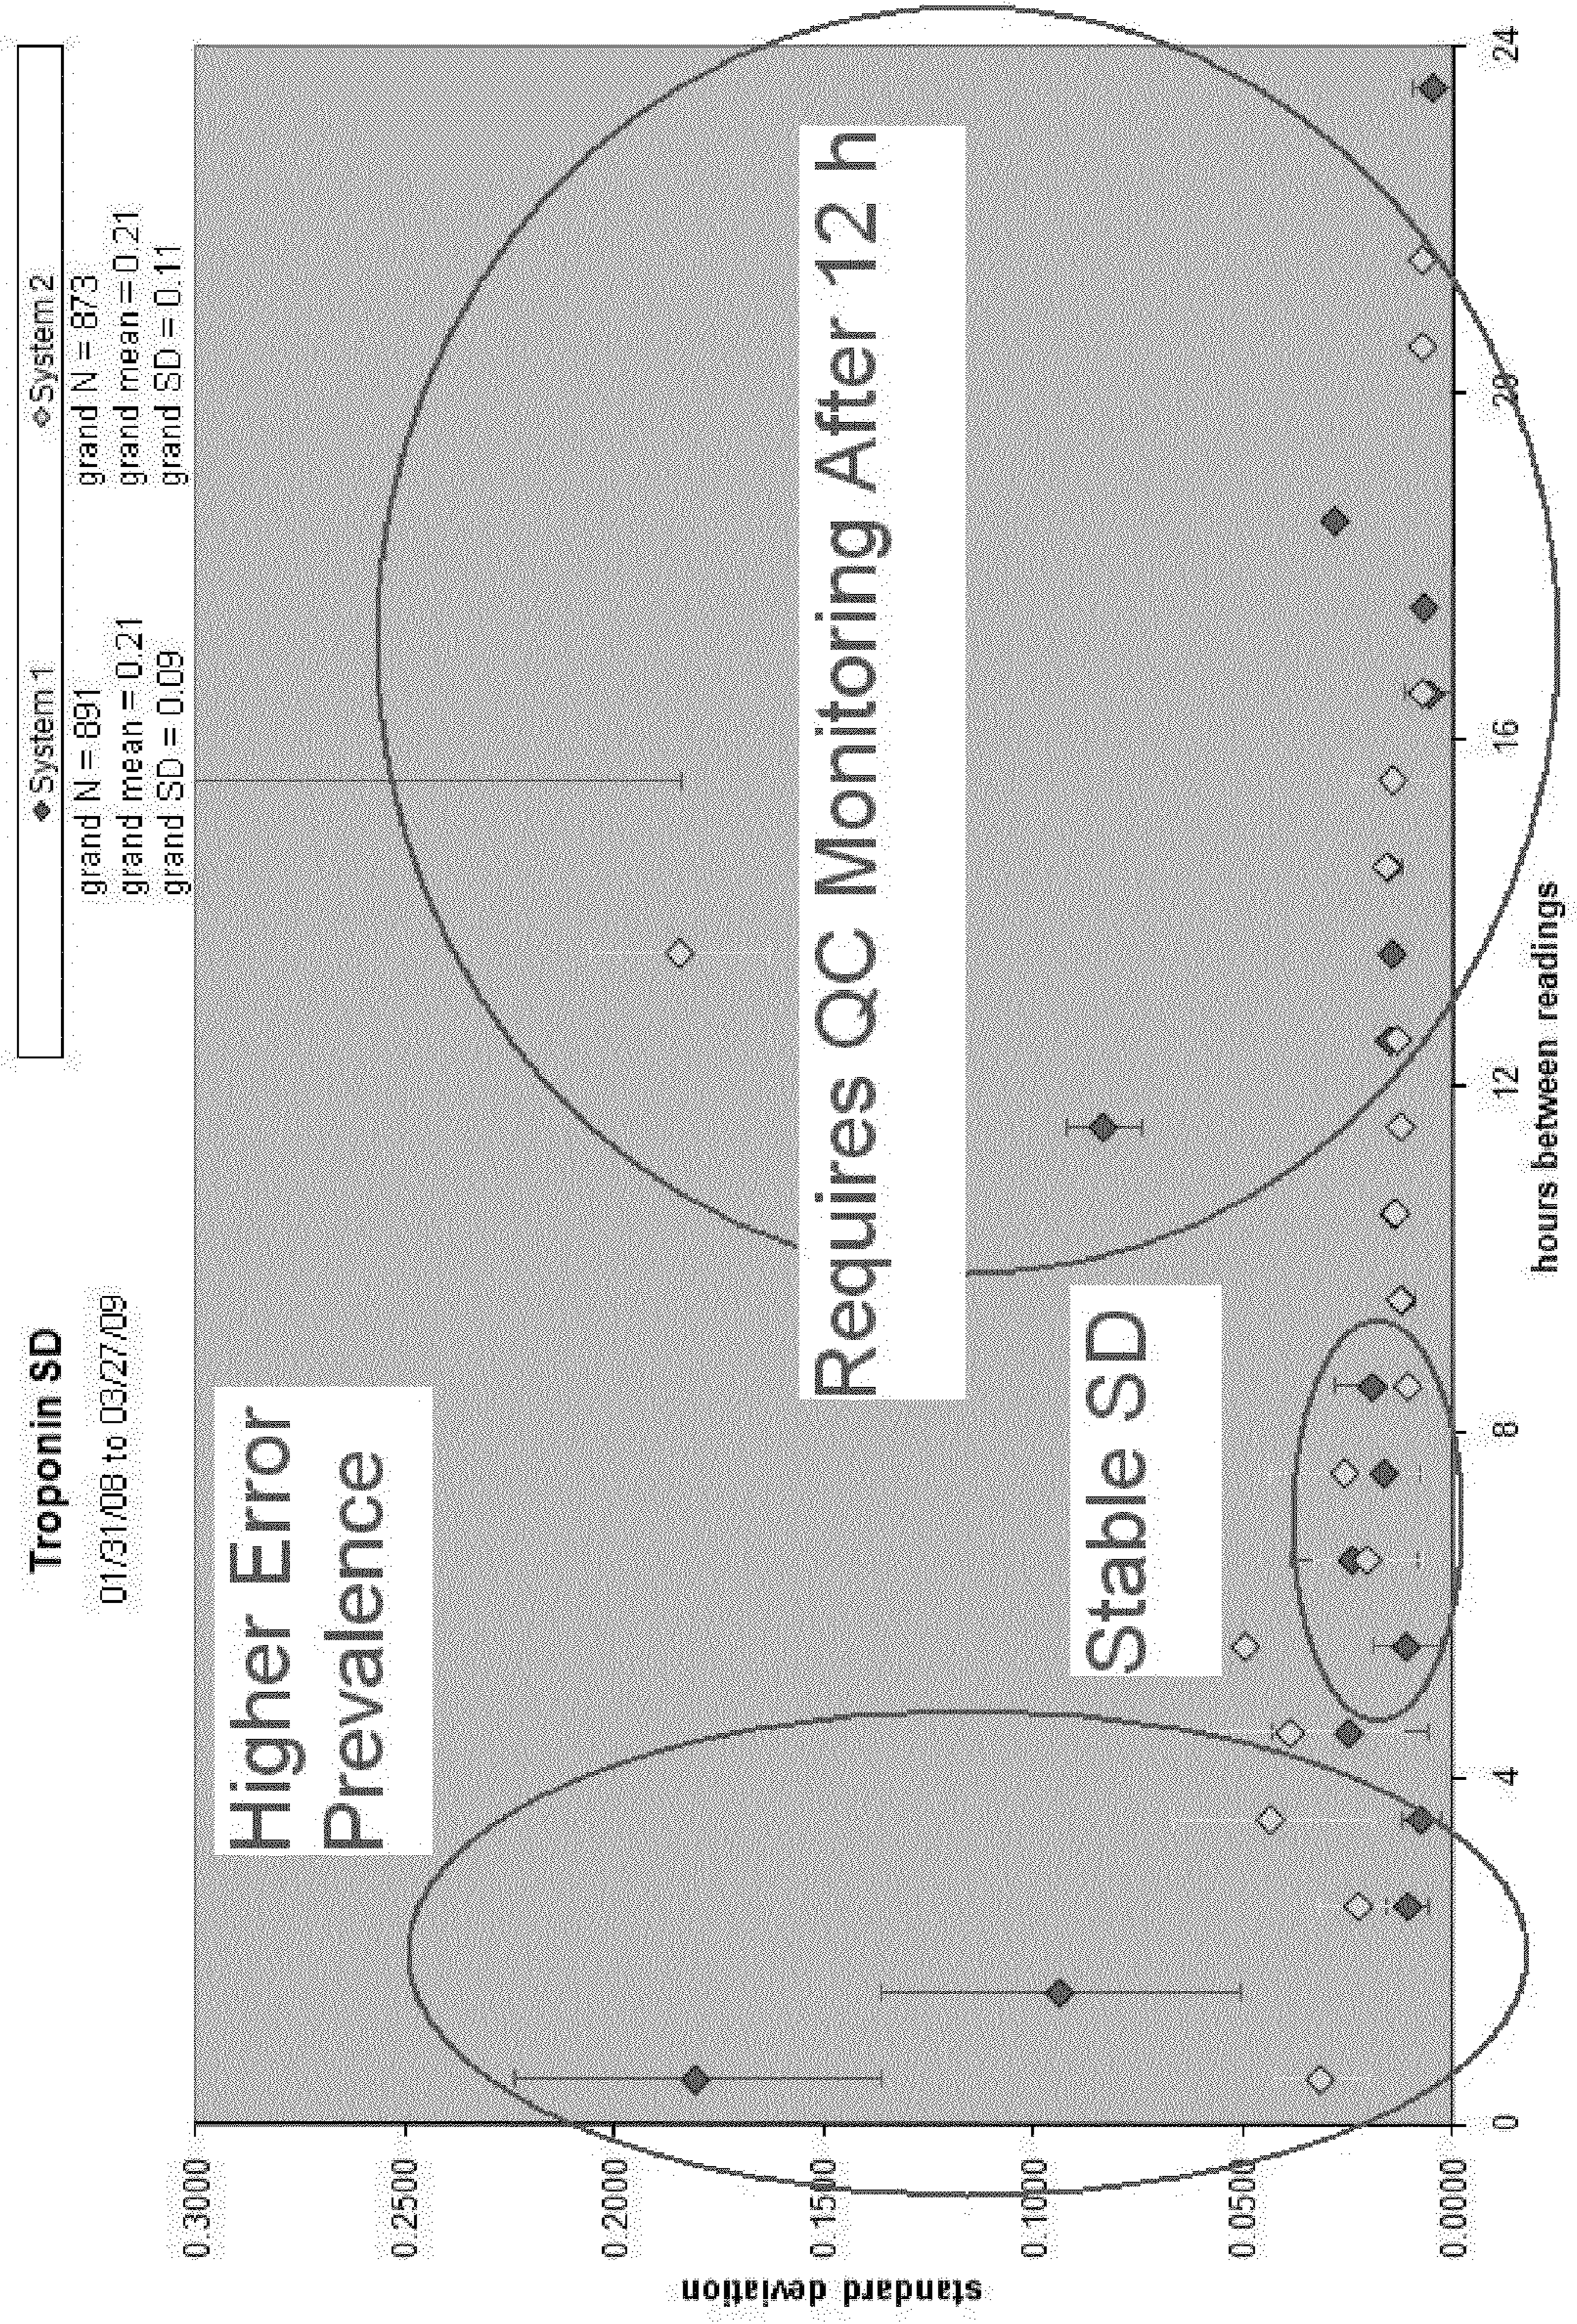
Troponin SD

01/31/08 to 03/27/09

◆ System 1
grand N = 891
grand mean = 0.21
grand SD = 0.09

◇ System 2
grand N = 873
grand mean = 0.21
grand SD = 0.11

Higher Error Prevalence

Stable SD

Requires QC Monitoring After 12 h

standard deviation

0.3000
0.2500
0.2000
0.1500
0.1000
0.0500
0.0000

0
4
8
12
16
20
24

hours between readings